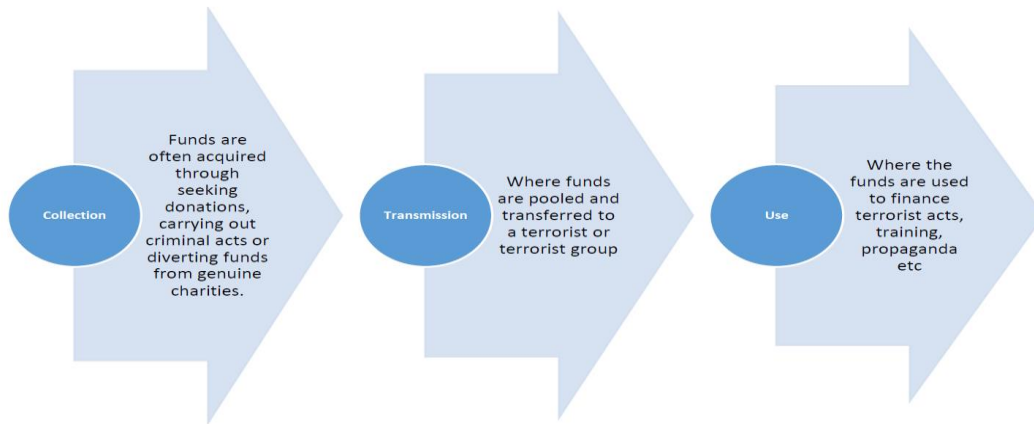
Collection

Funds are often acquired through seeking donations, carrying out criminal acts or diverting funds from genuine charities.

Transmission

Where funds are pooled and transferred to a terrorist or terrorist group

Use

Where the funds are used to finance terrorist acts, training, propaganda etc